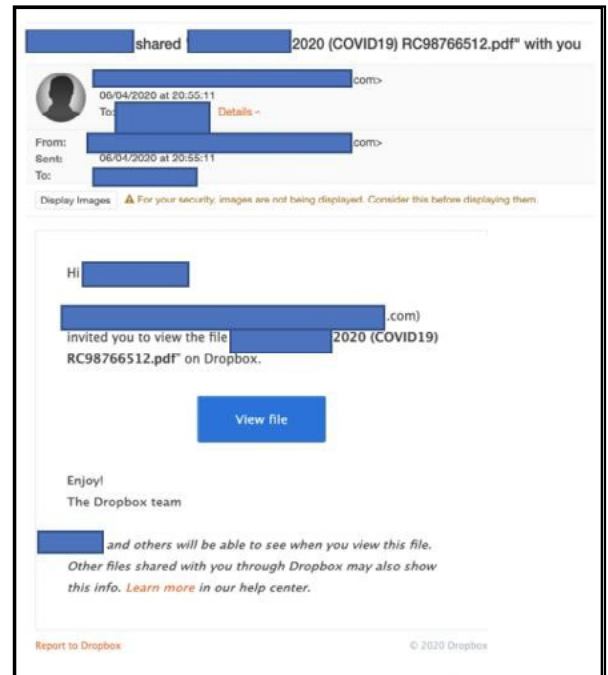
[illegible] shared "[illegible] 2020 (COVID19) RC98766512.pdf" with you

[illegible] com>
06/04/2020 at 20:55:11
To: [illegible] Details ~

From: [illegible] com>
Sent: 06/04/2020 at 20:55:11
To: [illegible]

Display Images ⚠ For your security, images are not being displayed. Consider this before displaying them.

Hi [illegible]

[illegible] .com) invited you to view the file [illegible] 2020 (COVID19) RC98766512.pdf" on Dropbox.

View file

Enjoy!
The Dropbox team

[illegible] and others will be able to see when you view this file. Other files shared with you through Dropbox may also show this info. Learn more in our help center.

Report to Dropbox

© 2020 Dropbox